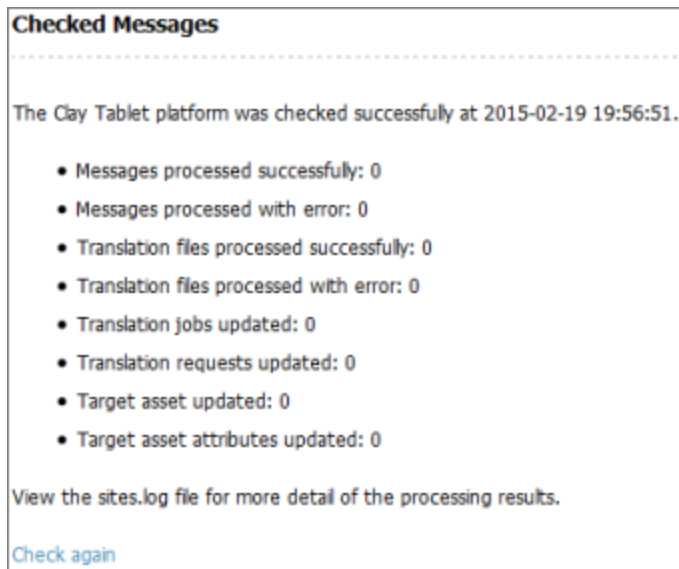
**Checked Messages**

The Clay Tablet platform was checked successfully at 2015-02-19 19:56:51.

- Messages processed successfully: 0
- Messages processed with error: 0
- Translation files processed successfully: 0
- Translation files processed with error: 0
- Translation jobs updated: 0
- Translation requests updated: 0
- Target asset updated: 0
- Target asset attributes updated: 0

View the sites.log file for more detail of the processing results.

Check again